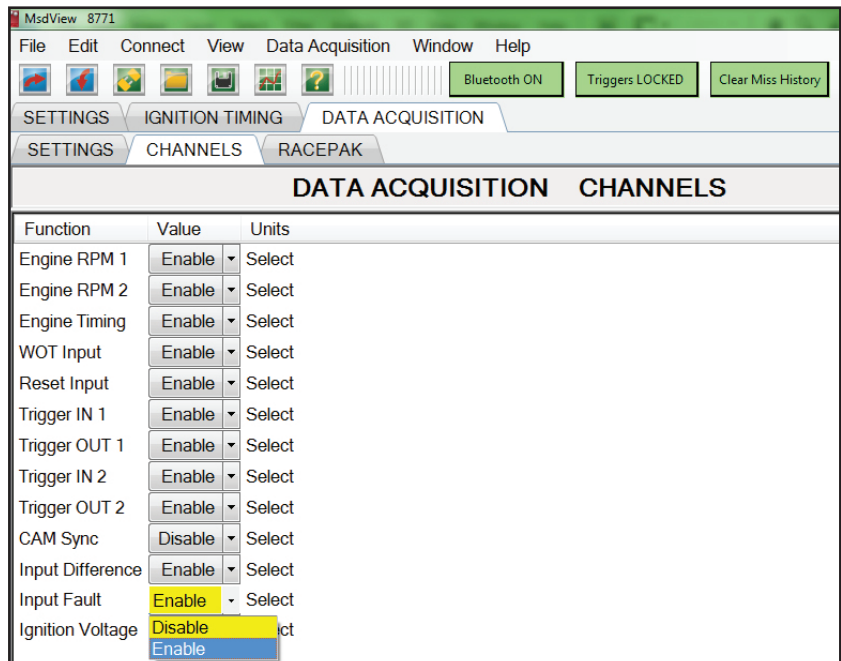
MsdView 8771

File Edit Connect View Data Acquisition Window Help

Bluetooth ON Triggers LOCKED Clear Miss History

SETTINGS IGNITION TIMING DATA ACQUISITION

SETTINGS CHANNELS RACEPAK

DATA ACQUISITION CHANNELS

| Function | Value | Units |
|---|---|---|
| Engine RPM 1 | Enable | Select |
| Engine RPM 2 | Enable | Select |
| Engine Timing | Enable | Select |
| WOT Input | Enable | Select |
| Reset Input | Enable | Select |
| Trigger IN 1 | Enable | Select |
| Trigger OUT 1 | Enable | Select |
| Trigger IN 2 | Enable | Select |
| Trigger OUT 2 | Enable | Select |
| CAM Sync | Disable | Select |
| Input Difference | Enable | Select |
| Input Fault | Enable | Select |
| Ignition Voltage | Disable / Enable | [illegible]ect |